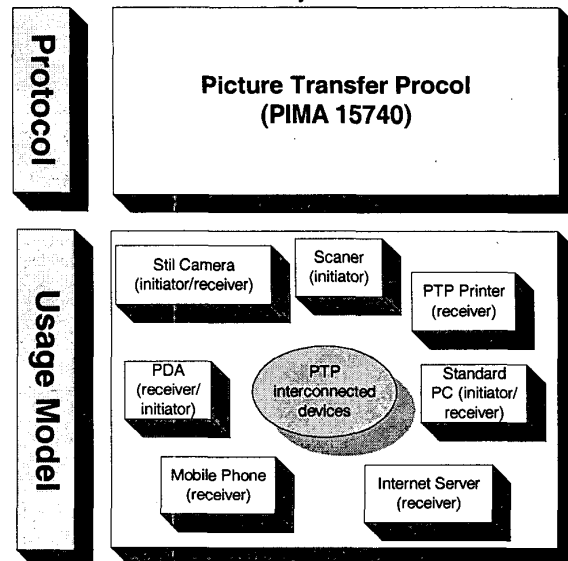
Protocol

Picture Transfer Procol (PIMA 15740)

Usage Model

Stil Camera (initiator/receiver)

Scaner (initiator)

PTP Printer (receiver)

PDA (receiver/ initiator)

PTP interconnected devices

Standard PC (initiator/ receiver)

Mobile Phone (receiver)

Internet Server (receiver)